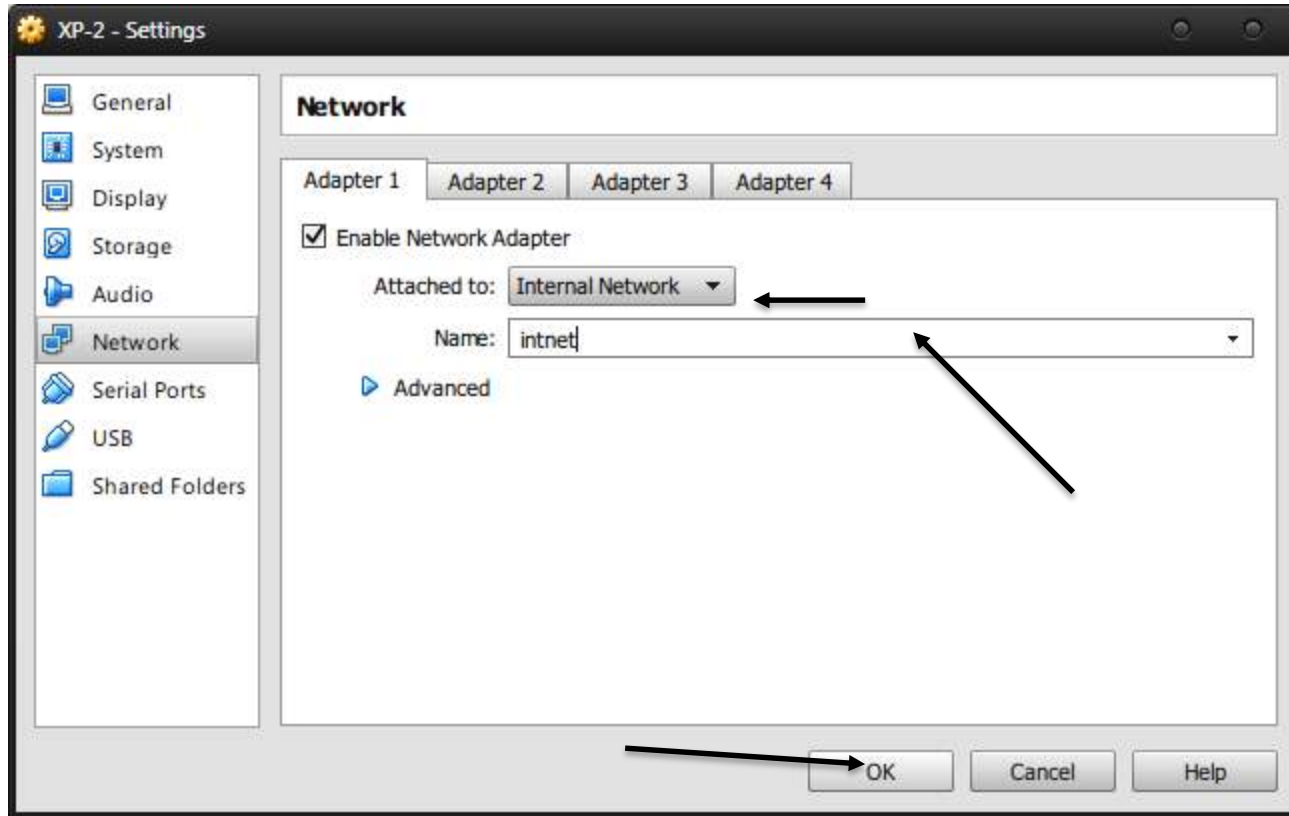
XP-2 - Settings

General
System
Display
Storage
Audio
Network
Serial Ports
USB
Shared Folders

Network

Adapter 1
Adapter 2
Adapter 3
Adapter 4

Enable Network Adapter

Attached to: Internal Network

Name: intnet

Advanced

OK
Cancel
Help